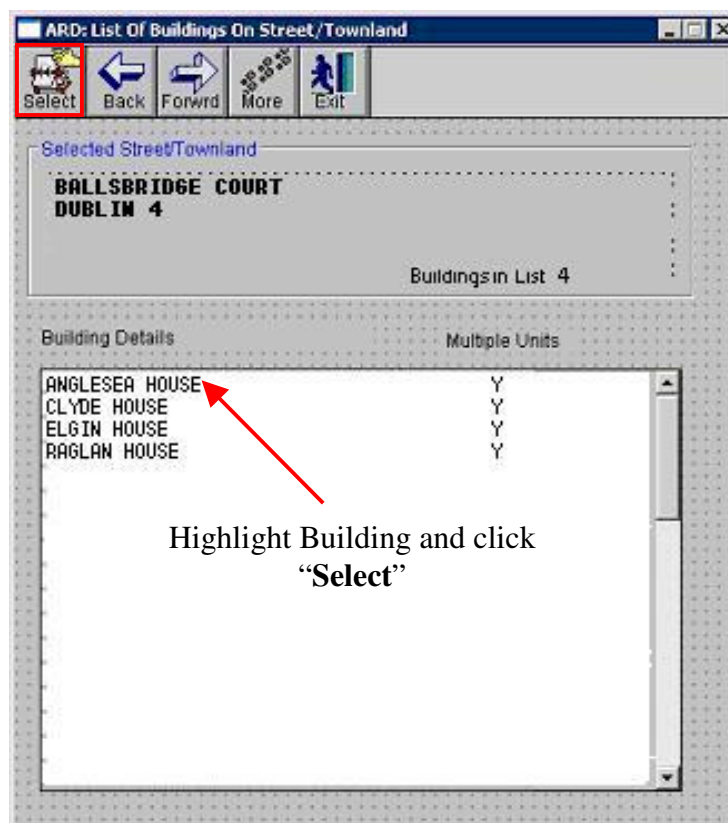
ARD: List Of Buildings On Street/Townland

Select Back Forwrd More Exit

Selected Street/Townland

BALLSBRIDGE COURT
DUBLIN 4

Buildings in List 4

Building Details

Multiple Units

| | |
|---|---|
| ANGLESEA HOUSE | Y |
| CLYDE HOUSE | Y |
| ELGIN HOUSE | Y |
| RAGLAN HOUSE | Y |

Highlight Building and click "**Select**"